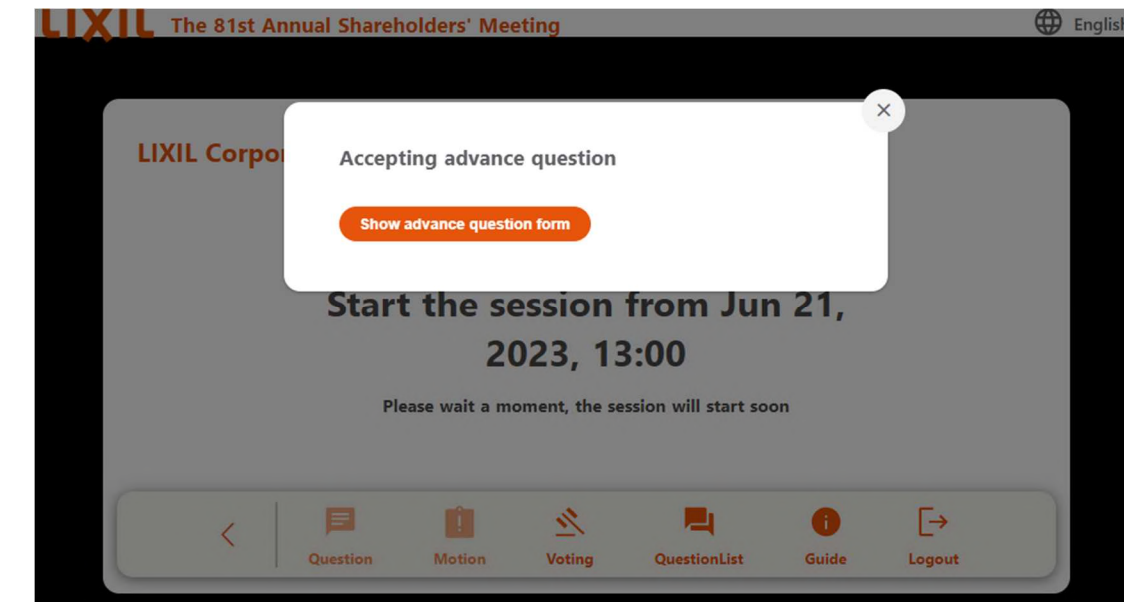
LIXIL The 81st Annual Shareholders' Meeting

English

LIXIL Corpor

Accepting advance question

Show advance question form

Start the session from Jun 21, 2023, 13:00

Please wait a moment, the session will start soon

Question Motion Voting QuestionList Guide Logout